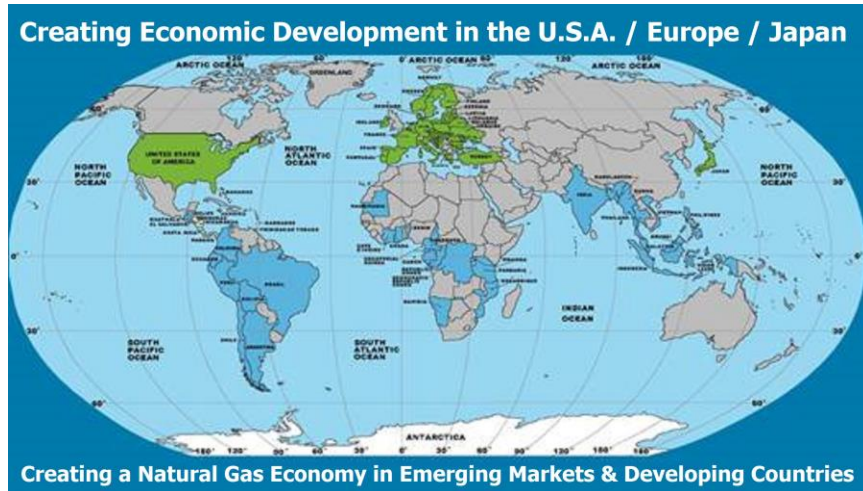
Creating Economic Development in the U.S.A. / Europe / Japan

ARCTIC OCEAN
GREENLAND
0° ARCTIC OCEAN
ARCTIC OCEAN
120°
150°
UNITED STATES OF AMERICA
NORTH ATLANTIC OCEAN
NORTH PACIFIC OCEAN
NORTH PACIFIC OCEAN
INDIAN OCEAN
SOUTH PACIFIC OCEAN
SOUTH ATLANTIC OCEAN
SOUTH PACIFIC OCEAN
INDIA
JAPAN
BRAZIL
ANTARCTICA
30°
30°
0°
30°
30°
60°
60°
180°
120°
90°
60°
30°
0°
30°
60°
90°
120°
150°

Creating a Natural Gas Economy in Emerging Markets & Developing Countries